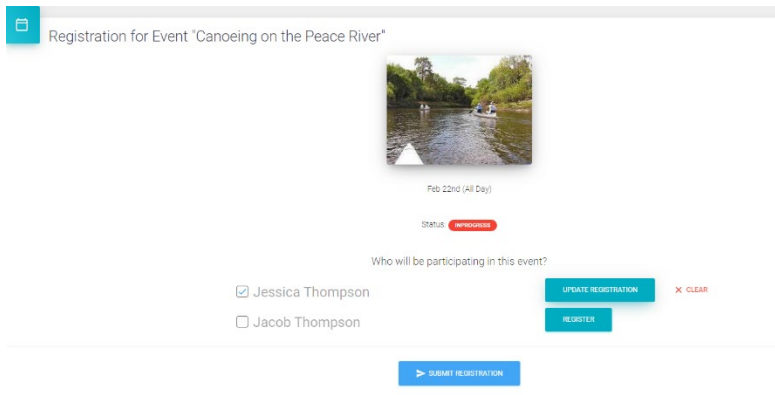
Registration for Event "Canoeing on the Peace River"

Feb 22nd (All Day)

Status: INPROGRESS

Who will be participating in this event?

☑ Jessica Thompson

UPDATE REGISTRATION

✕ CLEAR

☐ Jacob Thompson

REGISTER

SUBMIT REGISTRATION